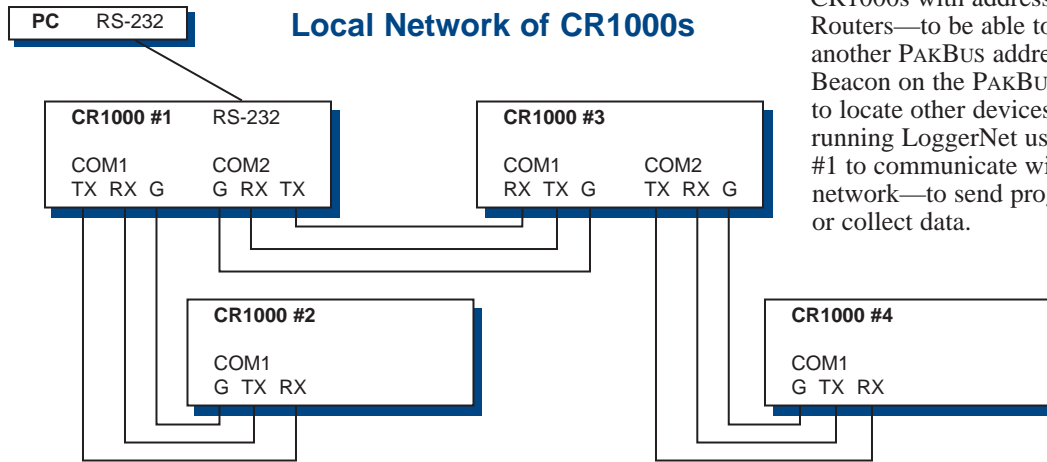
PC RS-232

Local Network of CR1000s

CR1000 #1 RS-232

COM1 COM2
TX RX G G RX TX

CR1000 #3

COM1 COM2
RX TX G TX RX G

CR1000 #2

COM1
G TX RX

CR1000 #4

COM1
G TX RX

CR1000s with address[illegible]
Routers—to be able to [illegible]
another PAKBUS addre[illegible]
Beacon on the PAKBU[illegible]
to locate other devices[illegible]
running LoggerNet us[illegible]
#1 to communicate wi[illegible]
network—to send prog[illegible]
or collect data.